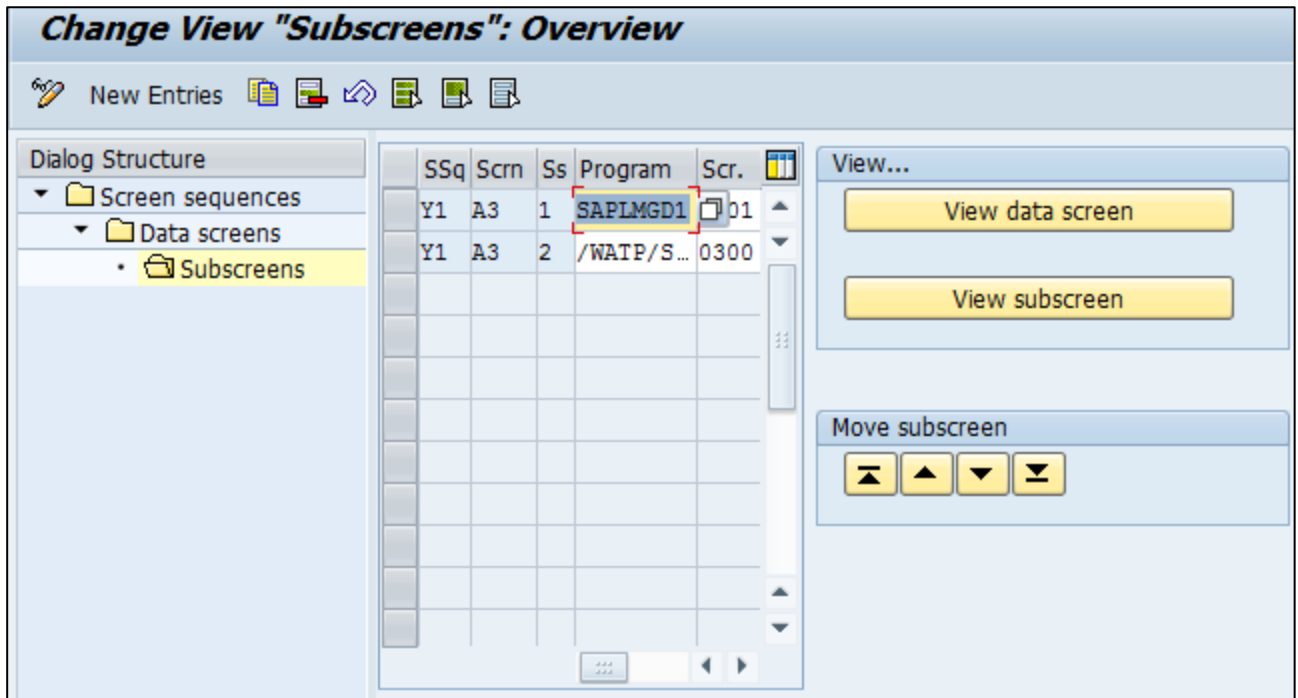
Change View "Subscreens": Overview

New Entries

Dialog Structure
Screen sequences
Data screens
Subscreens

| SSq | Scrn | Ss | Program | Scr. |
|---|---|---|---|---|
| Y1 | A3 | 1 | SAPLMGD1 | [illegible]01 |
| Y1 | A3 | 2 | /WATP/S… | 0300 |

View...
View data screen
View subscreen

Move subscreen